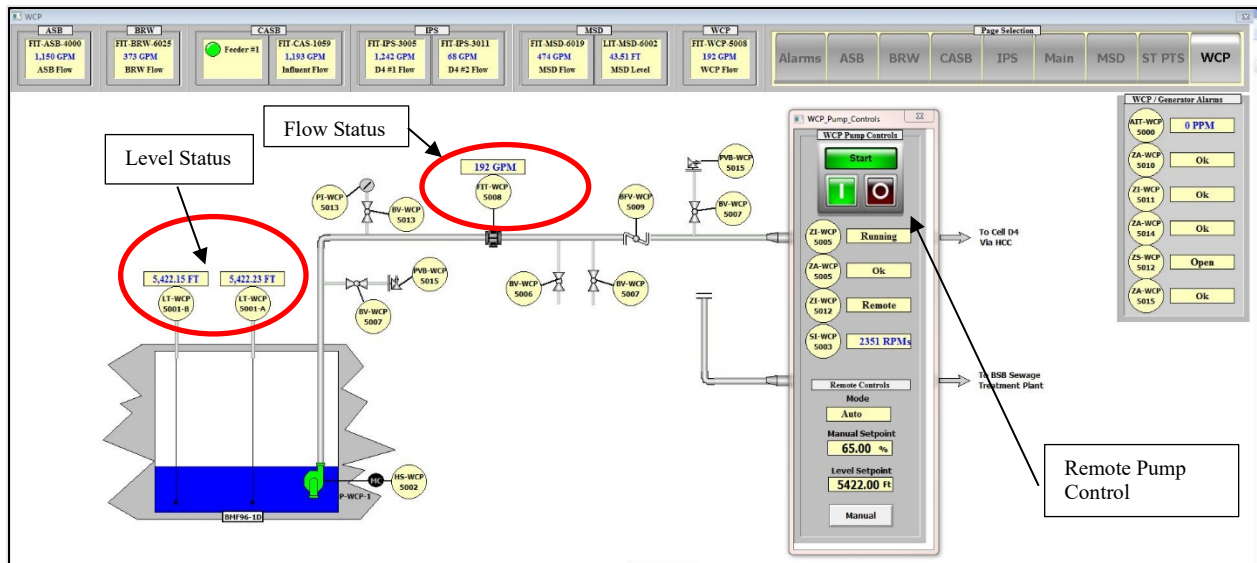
WCP

ASB
FIT-ASB-4000
1,150 GPM
ASB Flow

BRW
FIT-BRW-6025
373 GPM
BRW Flow

CASB
Feeder #1
FIT-CAS-1059
1,193 GPM
Influent Flow

IPS
FIT-IPS-3005
1,242 GPM
D4 #1 Flow
FIT-IPS-3011
68 GPM
D4 #2 Flow

MSD
FIT-MSD-6019
474 GPM
MSD Flow
LIT-MSD-6002
43.51 FT
MSD Level

WCP
FIT-WCP-5008
192 GPM
WCP Flow

Page Selection
Alarms ASB BRW CASB IPS Main MSD ST PTS WCP

Flow Status

Level Status

192 GPM
FIT-WCP 5008

PI-WCP 5013
BV-WCP 5013
BFV-WCP 5009
PVB-WCP 5015
BV-WCP 5007

5,422.15 FT
LT-WCP 5001-B
5,422.23 FT
LT-WCP 5001-A

PVB-WCP 5015
BV-WCP 5007
BV-WCP 5006
BV-WCP 5007

P-WCP-1
HC
HS-WCP 5002
BMF96-1D

WCP_Pump_Controls
WCP Pump Controls
Start
ZI-WCP 5005 Running
ZA-WCP 5005 Ok
ZI-WCP 5012 Remote
SI-WCP 5003 2351 RPMs
Remote Controls
Mode
Auto
Manual Setpoint
65.00 %
Level Setpoint
5422.00 Ft
Manual

To Cell D4 Via HCC

To BSB Sewage Treatment Plant

WCP / Generator Alarms
AIT-WCP 5000 0 PPM
ZA-WCP 5010 Ok
ZI-WCP 5011 Ok
ZA-WCP 5014 Ok
ZS-WCP 5012 Open
ZA-WCP 5015 Ok

Remote Pump Control